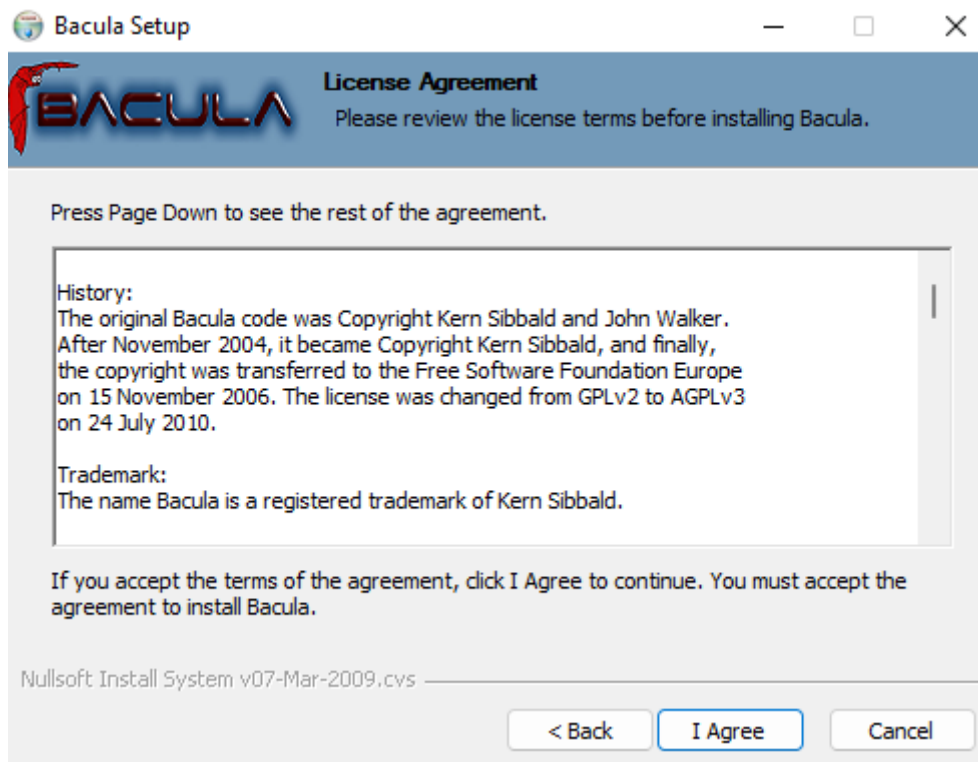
Bacula Setup

BACULA

License Agreement
Please review the license terms before installing Bacula.

Press Page Down to see the rest of the agreement.

History:
The original Bacula code was Copyright Kern Sibbald and John Walker. After November 2004, it became Copyright Kern Sibbald, and finally, the copyright was transferred to the Free Software Foundation Europe on 15 November 2006. The license was changed from GPLv2 to AGPLv3 on 24 July 2010.

Trademark:
The name Bacula is a registered trademark of Kern Sibbald.

If you accept the terms of the agreement, click I Agree to continue. You must accept the agreement to install Bacula.

Nullsoft Install System v07-Mar-2009.cvs

< Back
I Agree
Cancel